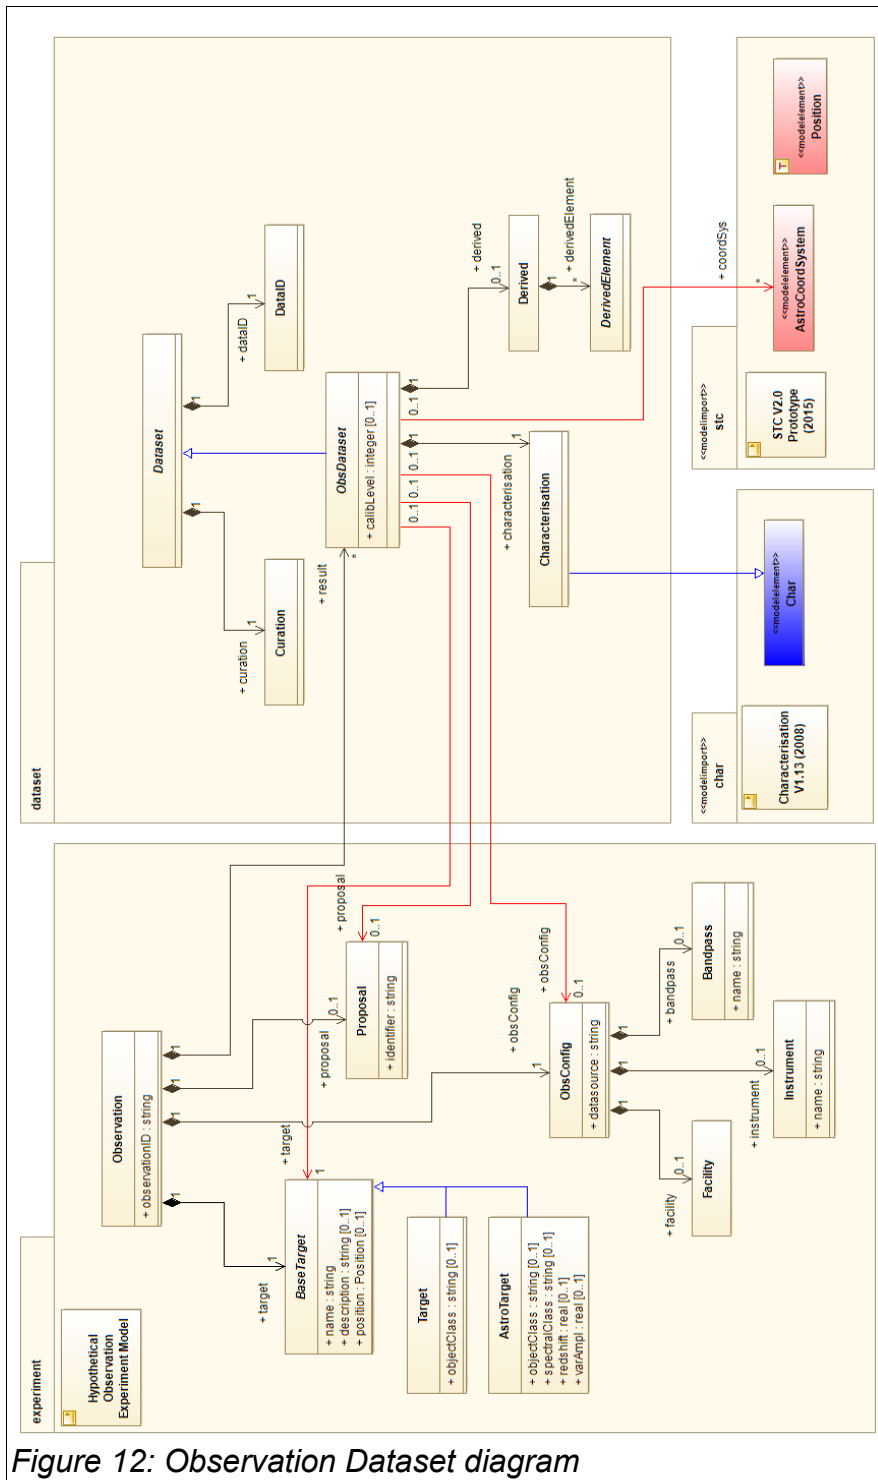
dataset

Dataset

+ dataID

1

DataID

+ curation

1

Curation

ObsDataset

+ calibLevel : integer [0..1]

+ result

*

0..1

0..1

0..1

0..1

0..1

+ derived

0..1

Derived

+ derivedElement

*

DerivedElement

1

+ characterisation

Characterisation

<<modelimport>>
stc

STC V2.0 Prototype (2015)

<<modelelement>>
AstroCoordSystem

+ coordSys

*

<<modelelement>>
Position

<<modelimport>>
char

Characterisation V1.13 (2008)

<<modelelement>>
Char

experiment

Hypothetical Observation Experiment Model

Observation

+ observationID : string

+ target

1

BaseTarget

+ name : string
+ description : string [0..1]
+ position : Position [0..1]

+ target

1

Target

+ objectClass : string [0..1]

AstroTarget

+ objectClass : string [0..1]
+ spectralClass : string [0..1]
+ redshift : real [0..1]
+ varAmpl : real [0..1]

+ proposal

0..1

+ proposal

0..1

Proposal

+ identifier : string

+ obsConfig

1

+ obsConfig

0..1

ObsConfig

+ datasource : string

+ bandpass

0..1

Bandpass

+ name : string

+ instrument

0..1

Instrument

+ name : string

+ facility

0..1

Facility

Figure 12: Observation Dataset diagram